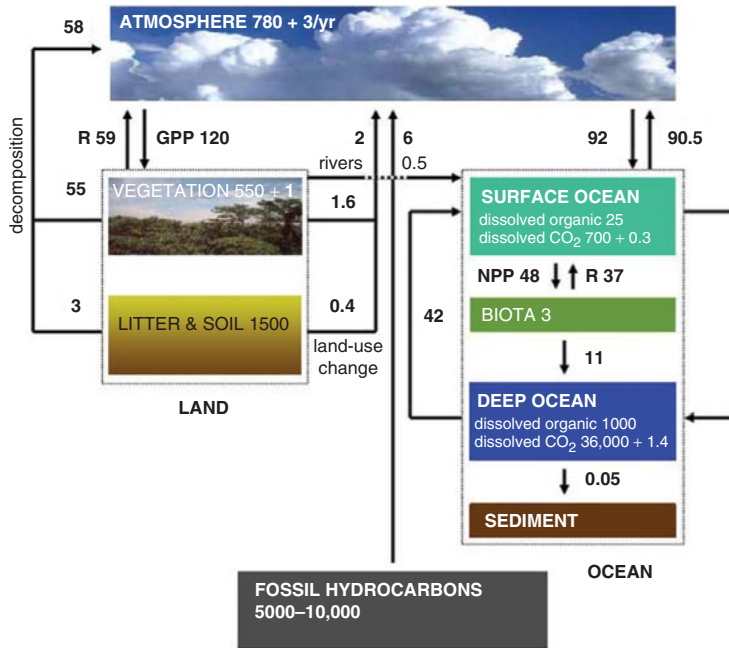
58

ATMOSPHERE 780 + 3/yr

decomposition

R 59

GPP 120

2

6

92

90.5

rivers

0.5

55

VEGETATION 550 + 1

1.6

SURFACE OCEAN
dissolved organic 25
dissolved $CO_2$ 700 + 0.3

NPP 48

R 37

3

LITTER & SOIL 1500

0.4

42

BIOTA 3

land-use change

11

LAND

DEEP OCEAN
dissolved organic 1000
dissolved $CO_2$ 36,000 + 1.4

0.05

SEDIMENT

OCEAN

FOSSIL HYDROCARBONS
5000–10,000